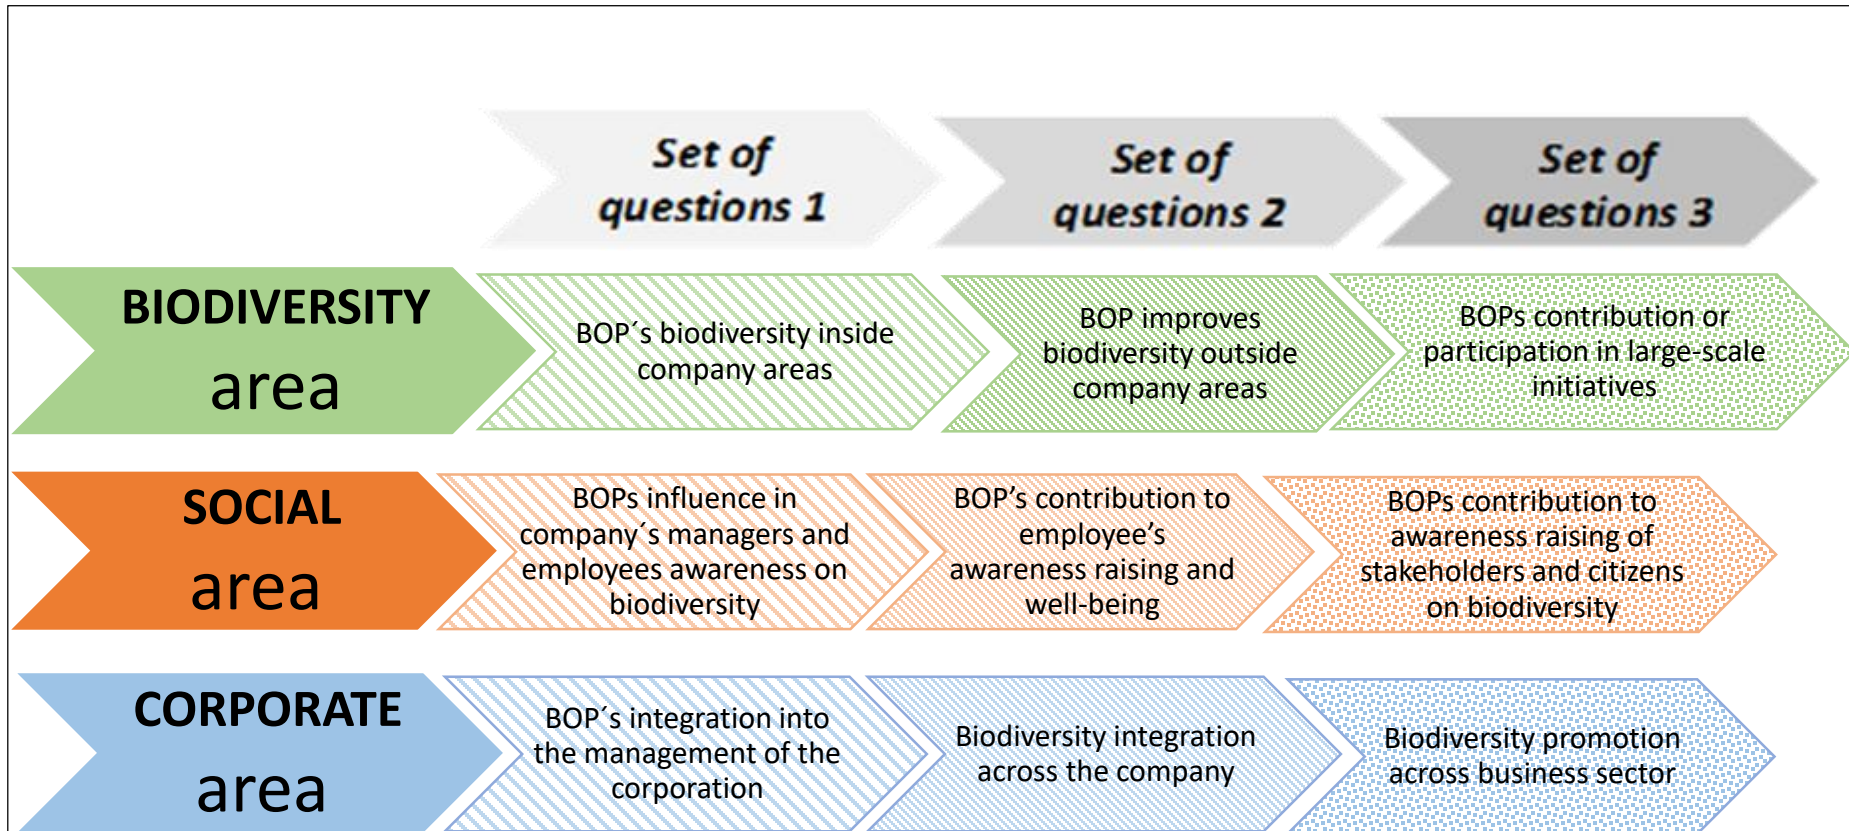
Set of questions 1

Set of questions 2

Set of questions 3

BIODIVERSITY area

BOP´s biodiversity inside company areas

BOP improves biodiversity outside company areas

BOPs contribution or participation in large-scale initiatives

SOCIAL area

BOPs influence in company´s managers and employees awareness on biodiversity

BOP's contribution to employee's awareness raising and well-being

BOPs contribution to awareness raising of stakeholders and citizens on biodiversity

CORPORATE area

BOP´s integration into the management of the corporation

Biodiversity integration across the company

Biodiversity promotion across business sector